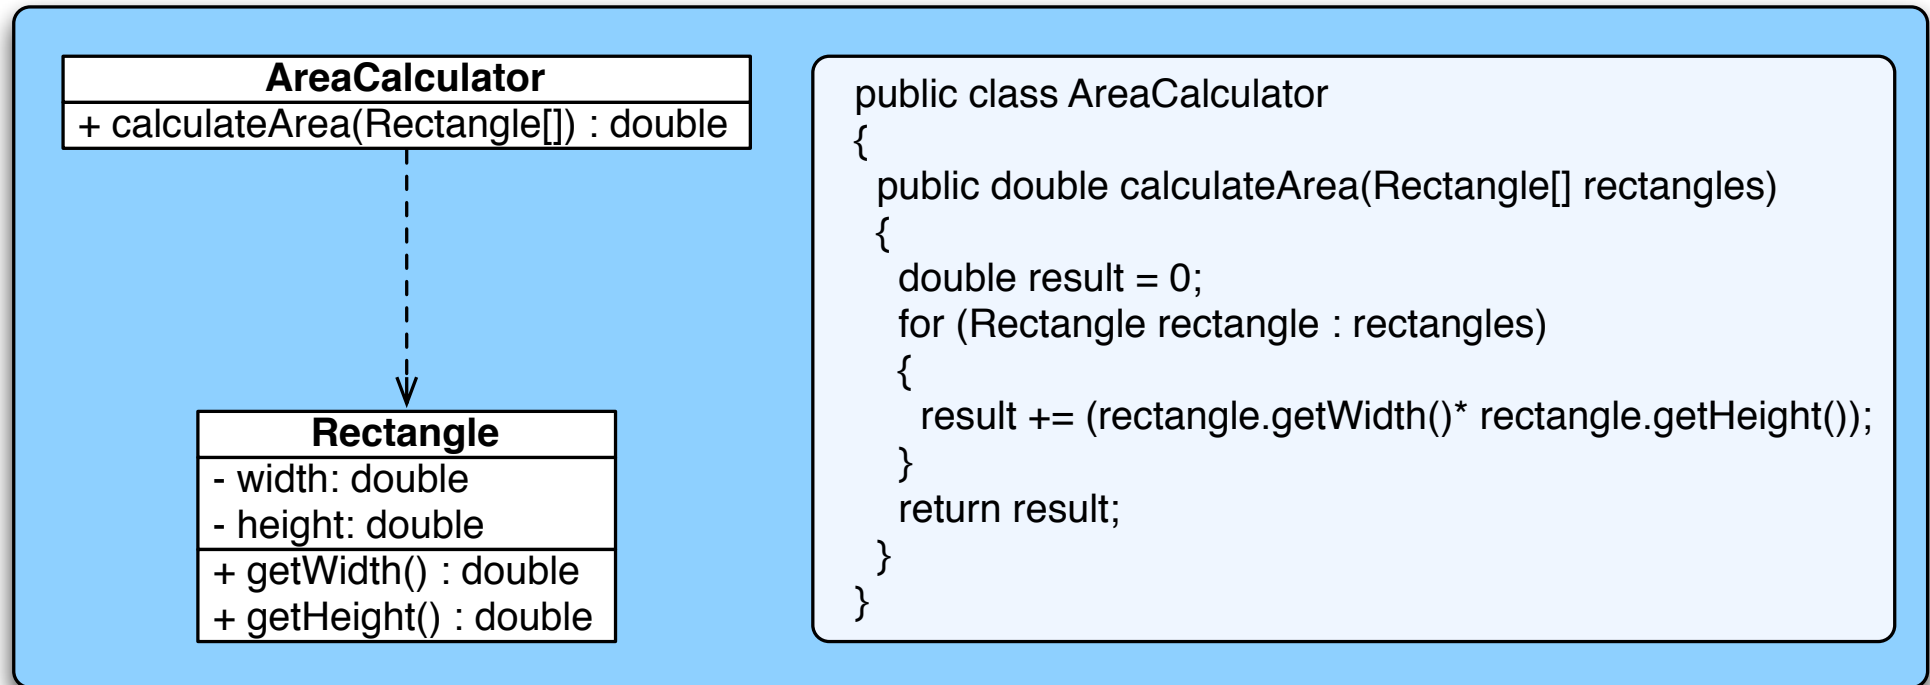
AreaCalculator
+ calculateArea(Rectangle[]) : double

Rectangle
- width: double
- height: double
+ getWidth() : double
+ getHeight() : double

public class AreaCalculator
{
public double calculateArea(Rectangle[] rectangles)
{
double result = 0;
for (Rectangle rectangle : rectangles)
{
result += (rectangle.getWidth()* rectangle.getHeight());
}
return result;
}
}